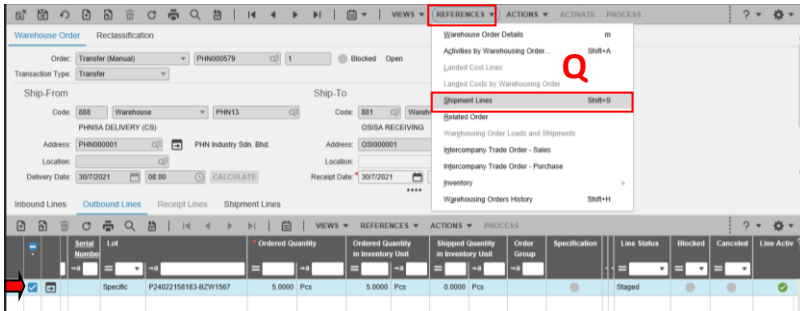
VIEWS ▼ REFERENCES ▼ ACTIONS ▼ ACTIVATE PROCESS

? ▼

Warehouse Order Reclassification

Order: Transfer (Manual) PHN000579 1 Blocked Open

Transaction Type: Transfer

Ship-From

Code: 888 Warehouse PHN13

PHNSA DELIVERY (CS)

Address: PHN000001 PHN Industry Sdn. Bhd.

Location:

Delivery Date: 30/7/2021 08:00 CALCULATE

Ship-To

Code: 881 Wareh

OSISA RECEIVING

Address: OSI000001

Location:

Receipt Date: 30/7/2021

Warehouse Order Details m

Activities by Warehousing Order... Shift+A

Landed Cost Lines

Landed Costs by Warehousing Order

Shipment Lines Shift+S

Related Order

Warehousing Order Loads and Shipments

Intercompany Trade Order - Sales

Intercompany Trade Order - Purchase

Inventory

Warehousing Orders History Shift+H

Q

Inbound Lines Outbound Lines Receipt Lines Shipment Lines

VIEWS ▼ REFERENCES ▼ ACTIONS ▼ PROCESS

| | | Serial Number | Lot | Ordered Quantity | Ordered Quantity in Inventory Unit | Shipped Quantity in Inventory Unit | Order Group | Specification | Line Status | Blocked | Canceled | Line Activ |
|---|---|---|---|---|---|---|---|---|---|---|---|---|
| ✓ | | | Specific | P24022158183-BZW1567 | 5.0000 Pcs | 5.0000 Pcs | 0.0000 Pcs | | | Staged | | | |